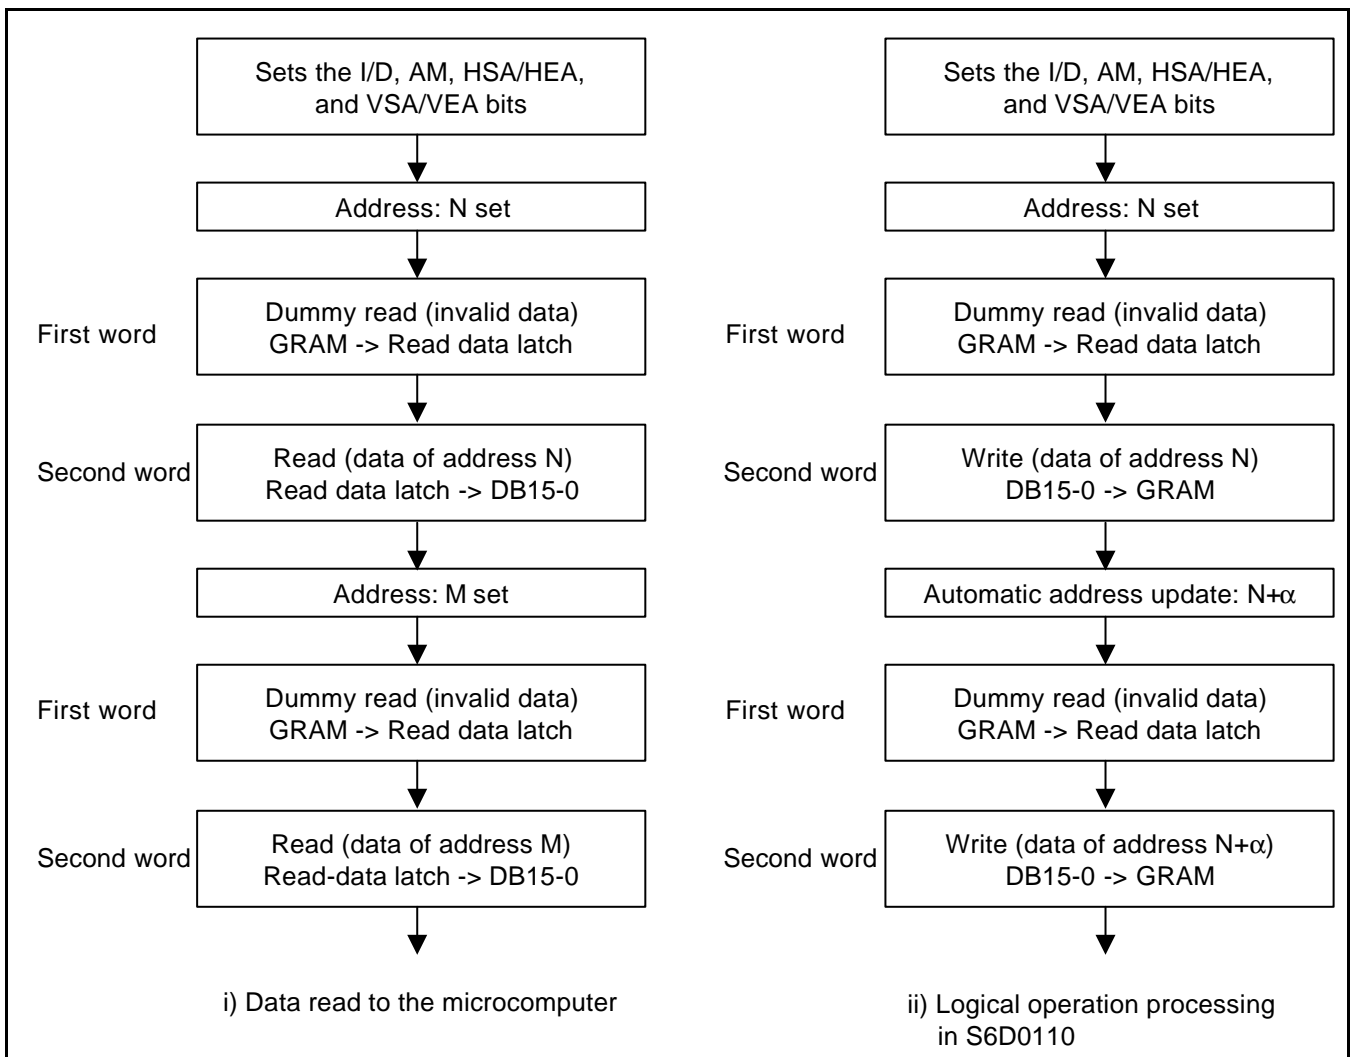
Sets the I/D, AM, HSA/HEA, and VSA/VEA bits

Address: N set

First word

Dummy read (invalid data)
GRAM -> Read data latch

Second word

Read (data of address N)
Read data latch -> DB15-0

Address: M set

First word

Dummy read (invalid data)
GRAM -> Read data latch

Second word

Read (data of address M)
Read-data latch -> DB15-0

i) Data read to the microcomputer

Sets the I/D, AM, HSA/HEA, and VSA/VEA bits

Address: N set

First word

Dummy read (invalid data)
GRAM -> Read data latch

Second word

Write (data of address N)
DB15-0 -> GRAM

Automatic address update: N+$\alpha$

First word

Dummy read (invalid data)
GRAM -> Read data latch

Second word

Write (data of address N+$\alpha$)
DB15-0 -> GRAM

ii) Logical operation processing in S6D0110